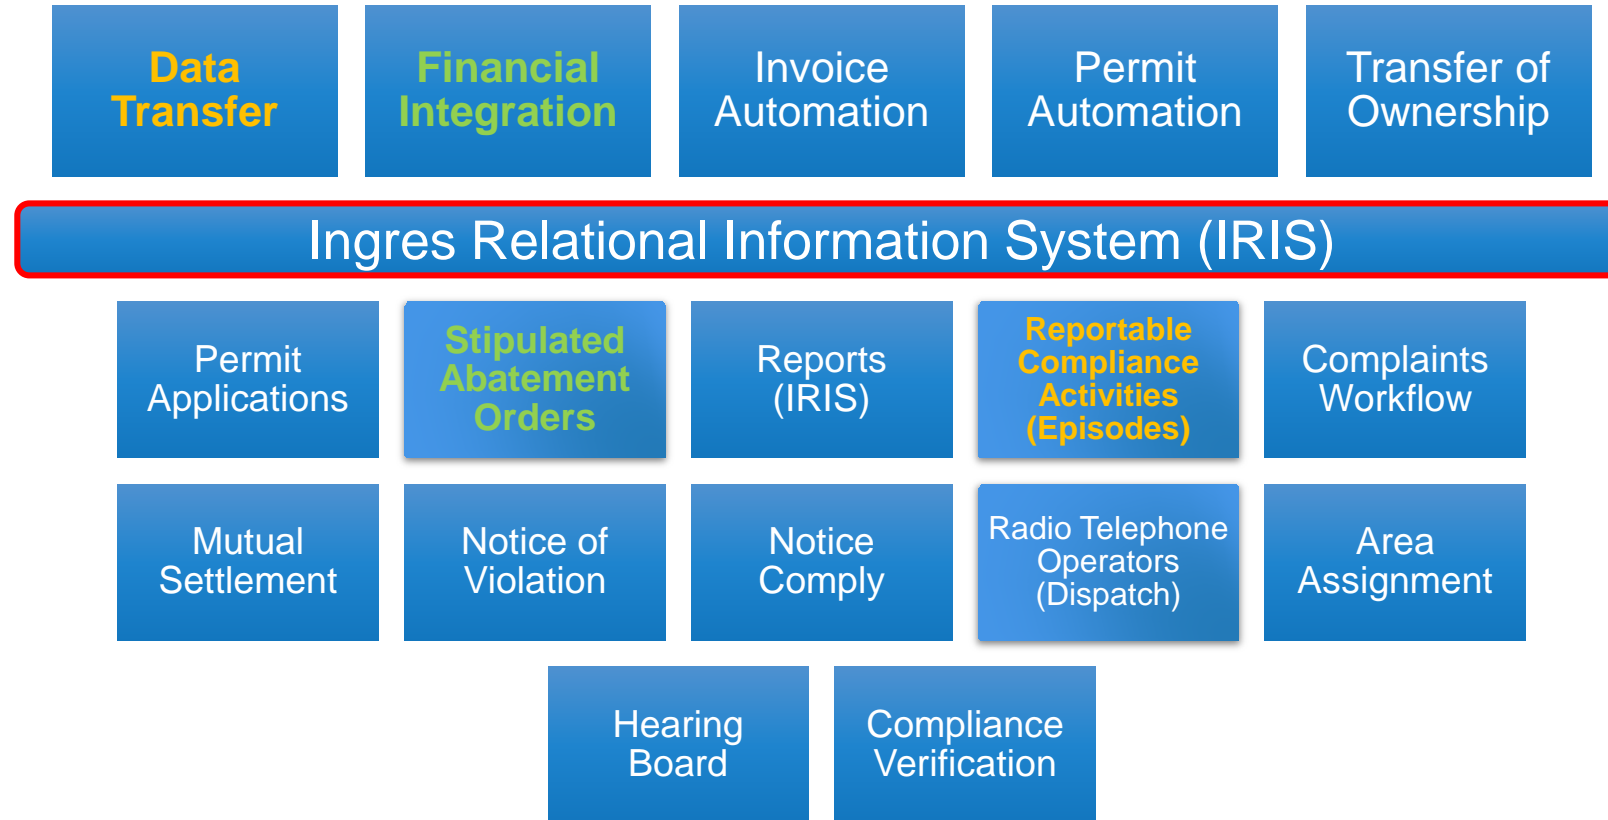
Data Transfer

Financial Integration

Invoice Automation

Permit Automation

Transfer of Ownership

Ingres Relational Information System (IRIS)

Permit Applications

Stipulated Abatement Orders

Reports (IRIS)

Reportable Compliance Activities (Episodes)

Complaints Workflow

Mutual Settlement

Notice of Violation

Notice Comply

Radio Telephone Operators (Dispatch)

Area Assignment

Hearing Board

Compliance Verification